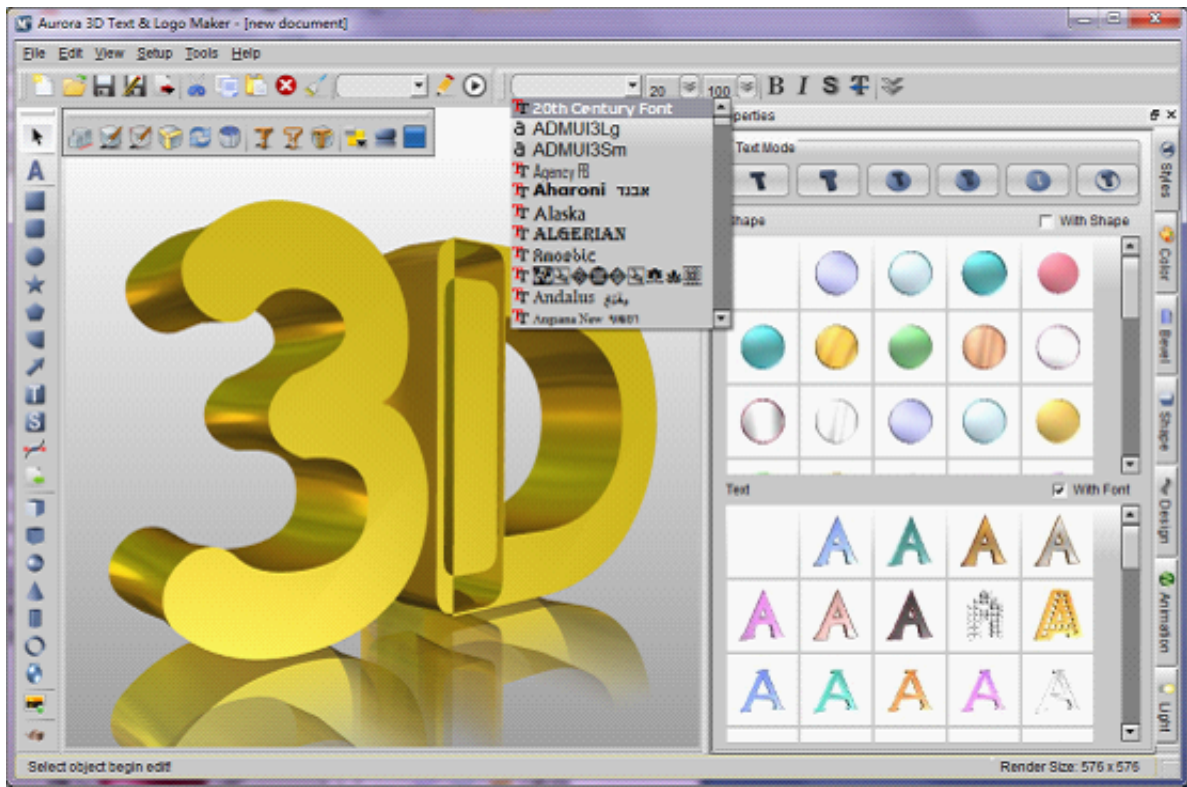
Aurora 3D Text & Logo Maker - [new document]

File Edit View Setup Tools Help

20 100 B I S T

20th Century Font
ADMUI3Lg
ADMUI3Sm
Agency FB
Aharoni אבגד
Alaska
ALGERIAN
Anaeblc
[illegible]
Andalus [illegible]
Angsana New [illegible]

Properties

Text Mode

Shape

With Shape

Text

With Font

Styles
Color
Bevel
Shape
Design
Animation
Light

3D

Select object begin edit!

Render Size: 576 x 576